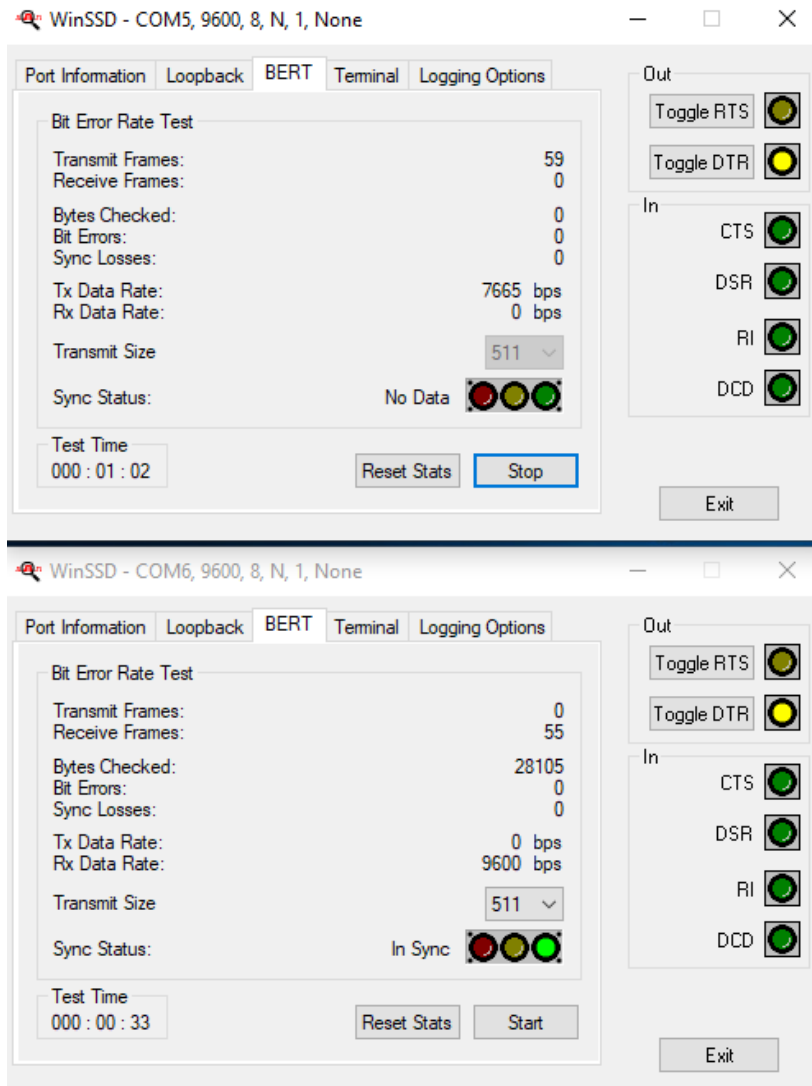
WinSSD - COM5, 9600, 8, N, 1, None

Port Information | Loopback | BERT | Terminal | Logging Options

Bit Error Rate Test

Transmit Frames: 59
Receive Frames: 0

Bytes Checked: 0
Bit Errors: 0
Sync Losses: 0

Tx Data Rate: 7665 bps
Rx Data Rate: 0 bps

Transmit Size 511

Sync Status: No Data

Test Time
000 : 01 : 02

Reset Stats
Stop

Out
Toggle RTS
Toggle DTR

In
CTS
DSR
RI
DCD

Exit

WinSSD - COM6, 9600, 8, N, 1, None

Port Information | Loopback | BERT | Terminal | Logging Options

Bit Error Rate Test

Transmit Frames: 0
Receive Frames: 55

Bytes Checked: 28105
Bit Errors: 0
Sync Losses: 0

Tx Data Rate: 0 bps
Rx Data Rate: 9600 bps

Transmit Size 511

Sync Status: In Sync

Test Time
000 : 00 : 33

Reset Stats
Start

Out
Toggle RTS
Toggle DTR

In
CTS
DSR
RI
DCD

Exit